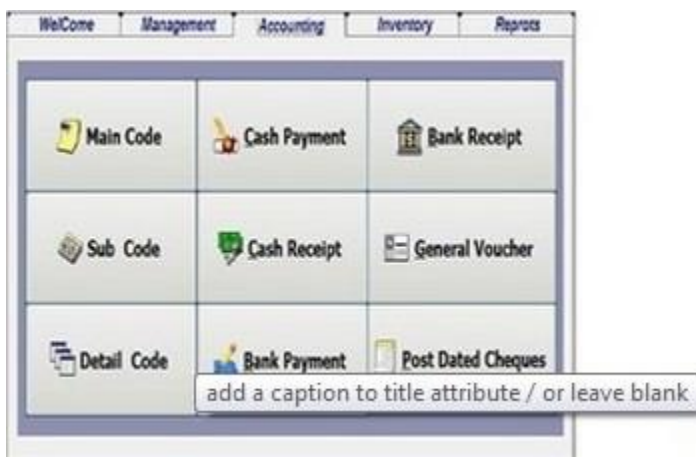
WelCome | Management | Accounting | Inventory | Reprots

| Main Code | Cash Payment | Bank Receipt |
|---|---|---|
| Sub Code | Cash Receipt | General Voucher |
| Detail Code | Bank Payment | Post Dated Cheques |

add a caption to title attribute / or leave blank